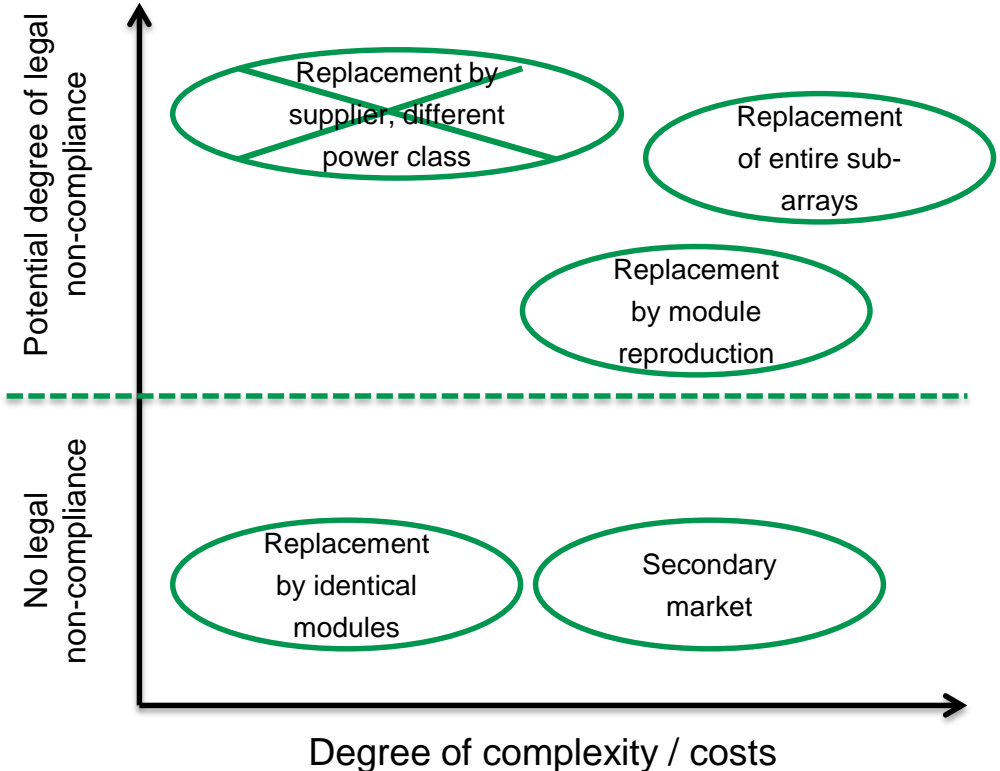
Potential degree of legal non-compliance

No legal non-compliance

Replacement by supplier, different power class

Replacement of entire sub-arrays

Replacement by module reproduction

Replacement by identical modules

Secondary market

Degree of complexity / costs